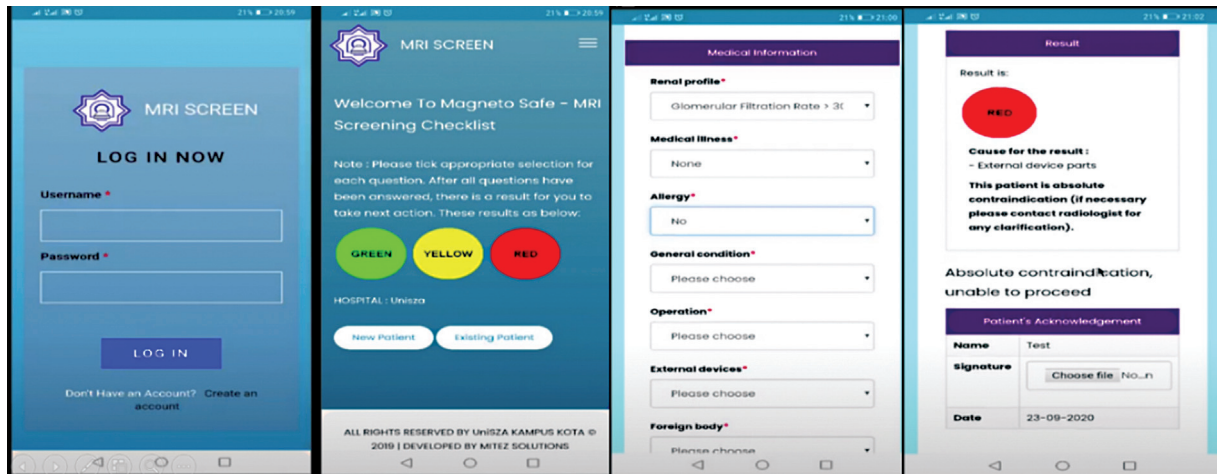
21% 20:59

MRI SCREEN

LOG IN NOW

Username *

Password *

LOG IN

Don't Have an Account? Create an account

21% 20:59

MRI SCREEN

Welcome To Magneto Safe - MRI Screening Checklist

Note : Please tick appropriate selection for each question. After all questions have been answered, there is a result for you to take next action. These results as below:

GREEN YELLOW RED

HOSPITAL : Unisza

New Patient Existing Patient

ALL RIGHTS RESERVED BY UniSZA KAMPUS KOTA © 2019 | DEVELOPED BY MITEZ SOLUTIONS

21% 21:00

Medical Information

Renal profile*
Glomerular Filtration Rate > 3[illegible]

Medical illness*
None

Allergy*
No

General condition*
Please choose

Operation*
Please choose

External devices*
Please choose

Foreign body*
Please choose

21% 21:02

Result

Result is:

RED

Cause for the result :
- External device parts

This patient is absolute contraindication (if necessary please contact radiologist for any clarification).

Absolute contraindication, unable to proceed

Patient's Acknowledgement

| Name | Test |
|---|---|
| Signature | Choose file No...n |
| Date | 23-09-2020 |